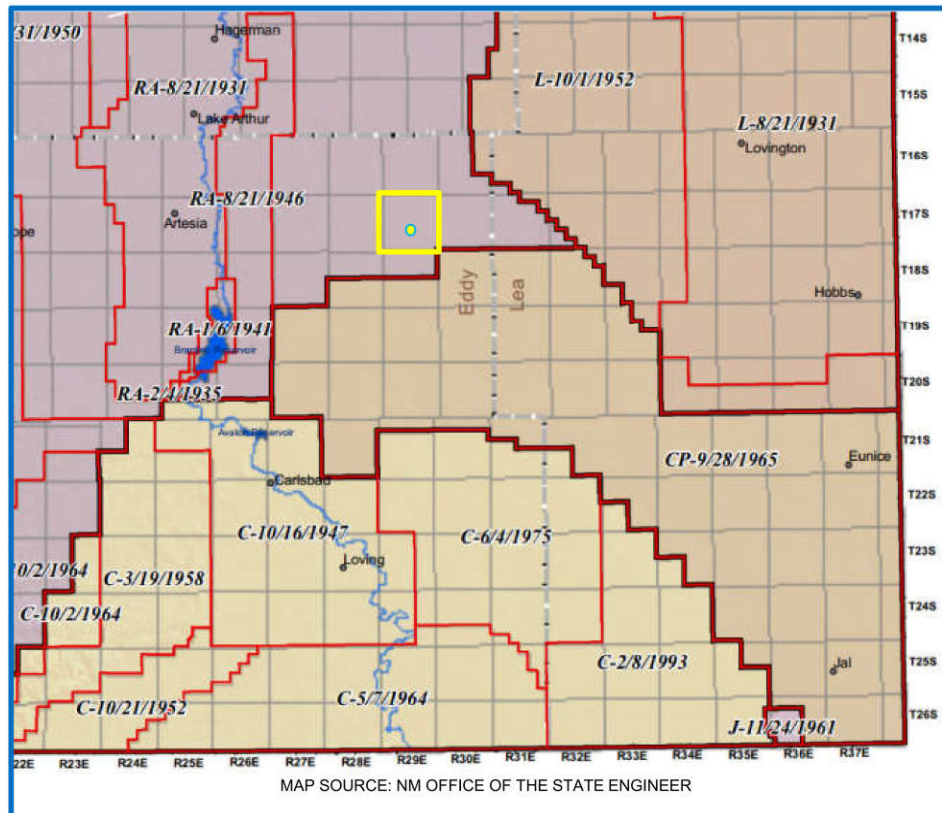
31/1950
Hagerman
RA-8/21/1931
Lake Arthur
L-10/1/1952
L-8/21/1931
Lovington
RA-8/21/1946
Artesia
ope
Eddy
Lea
Hobbs
RA-1/6/1941
Brantley Reservoir
RA-2/1/1935
Avalon Reservoir
Carlsbad
CP-9/28/1965
Eunice
C-10/16/1947
C-6/4/1975
Loving
10/2/1964
C-3/19/1958
C-10/2/1964
C-2/8/1993
Jal
C-10/21/1952
C-5/7/1964
J-11/24/1961
T14S
T15S
T16S
T17S
T18S
T19S
T20S
T21S
T22S
T23S
T24S
T25S
T26S
22E R23E R24E R25E R26E R27E R28E R29E R30E R31E R32E R33E R34E R35E R36E R37E
MAP SOURCE: NM OFFICE OF THE STATE ENGINEER